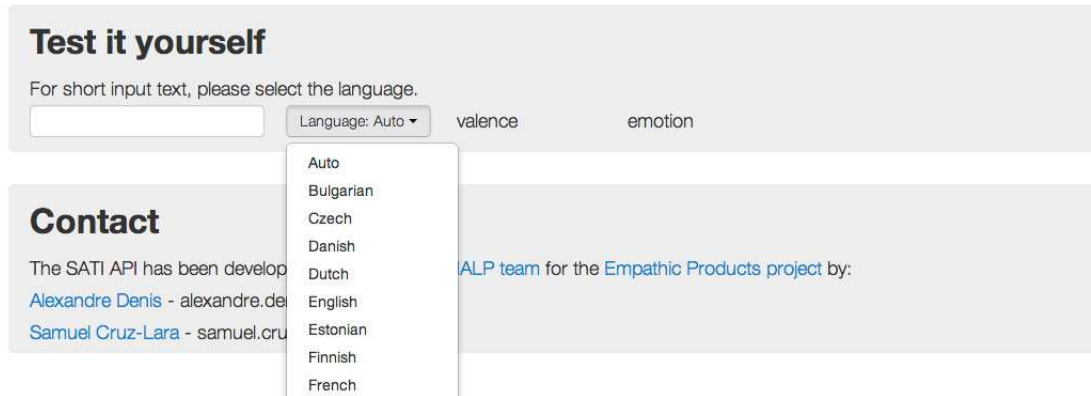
# Test it yourself

For short input text, please select the language.

Language: Auto ▾ valence emotion

Auto
Bulgarian
Czech
Danish
Dutch
English
Estonian
Finnish
French

# Contact

The SATI API has been develop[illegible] ALP team for the Empathic Products project by:

Alexandre Denis - alexandre.de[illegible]

Samuel Cruz-Lara - samuel.cru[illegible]